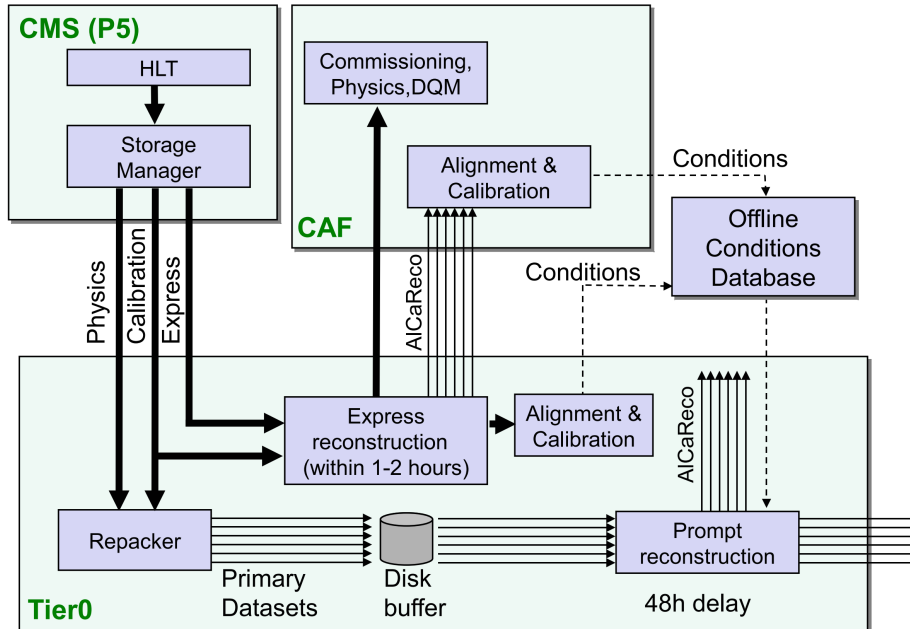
CMS (P5)

HLT

Storage Manager

Physics

Calibration

Express

CAF

Commissioning, Physics,DQM

Alignment & Calibration

Conditions

Offline Conditions Database

Conditions

AlCaReco

Tier0

Express reconstruction (within 1-2 hours)

Alignment & Calibration

AlCaReco

Repacker

Primary Datasets

Disk buffer

Prompt reconstruction

48h delay